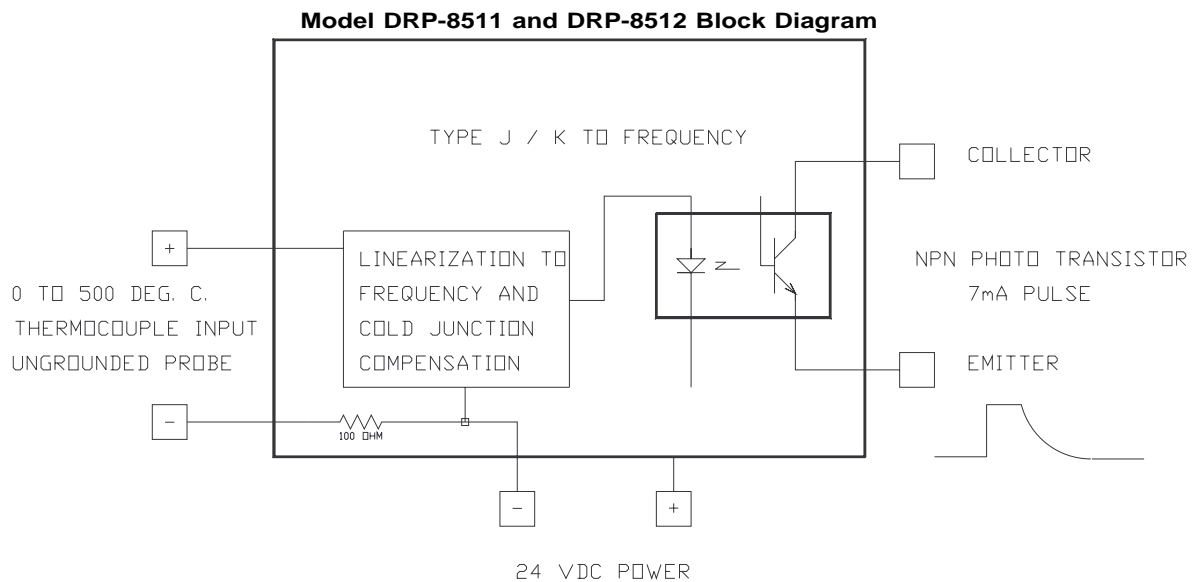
Model DRP-8511 and DRP-8512 Block Diagram

TYPE J / K TO FREQUENCY

COLLECTOR

+

LINEARIZATION TO FREQUENCY AND COLD JUNCTION COMPENSATION

NPN PHOTO TRANSISTOR
7mA PULSE

0 TO 500 DEG. C.
THERMOCOUPLE INPUT
UNGROUNDED PROBE

EMITTER

−

100 OHM

−

+

24 VDC POWER